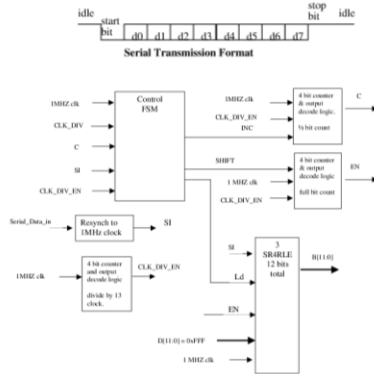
idle start bit d0 d1 d2 d3 d4 d5 d6 d7 stop bit idle

Serial Transmission Format

1MHZ clk
CLK_DIV
C
SI
CLK_DIV_EN

Control FSM

1MHZ clk
CLK_DIV_EN
INC

4 bit counter & output decode logic.
½ bit count

C

SHIFT
1 MHZ clk
CLK_DIV_EN

4 bit counter & output decode logic
full bit count

EN

Serial_Data_in
Resynch to 1MHz clock
SI

1MHZ clk
4 bit counter and output decode logic
divide by 13 clock.
CLK_DIV_EN

SI
Ld
EN
D[11:0] = 0xFFF
1 MHZ clk

3 SR4RLE 12 bits total

B[11:0]